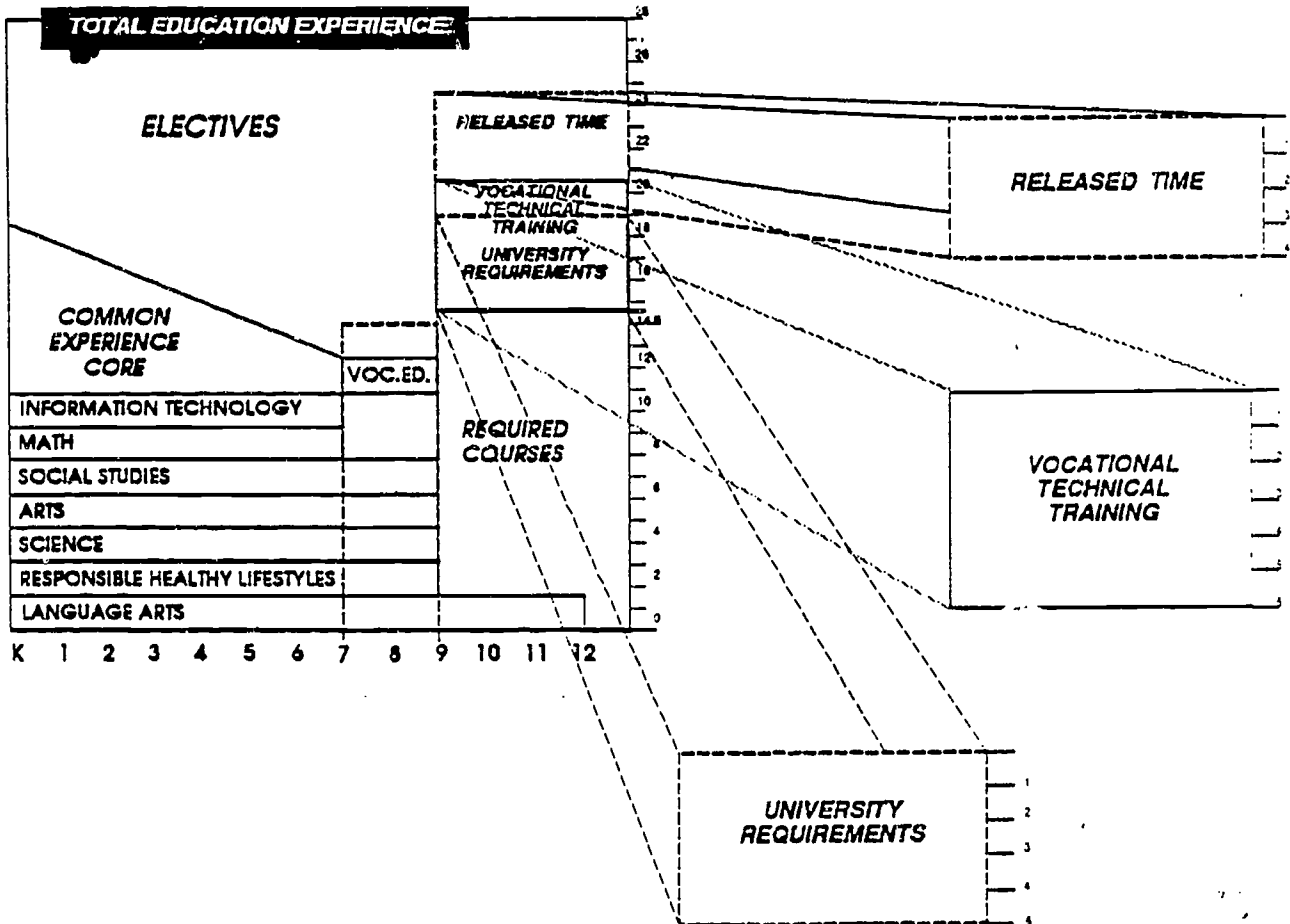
TOTAL EDUCATION EXPERIENCE

ELECTIVES

RELEASED TIME

VOCATIONAL TECHNICAL TRAINING

UNIVERSITY REQUIREMENTS

COMMON EXPERIENCE CORE

VOC.ED.

INFORMATION TECHNOLOGY

MATH

SOCIAL STUDIES

ARTS

SCIENCE

RESPONSIBLE HEALTHY LIFESTYLES

LANGUAGE ARTS

REQUIRED COURSES

K 1 2 3 4 5 6 7 8 9 10 11 12

26 24 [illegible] 22 20 18 16 14.5 12 10 8 6 4 2 0

RELEASED TIME

VOCATIONAL TECHNICAL TRAINING

UNIVERSITY REQUIREMENTS

1 2 3 4 5